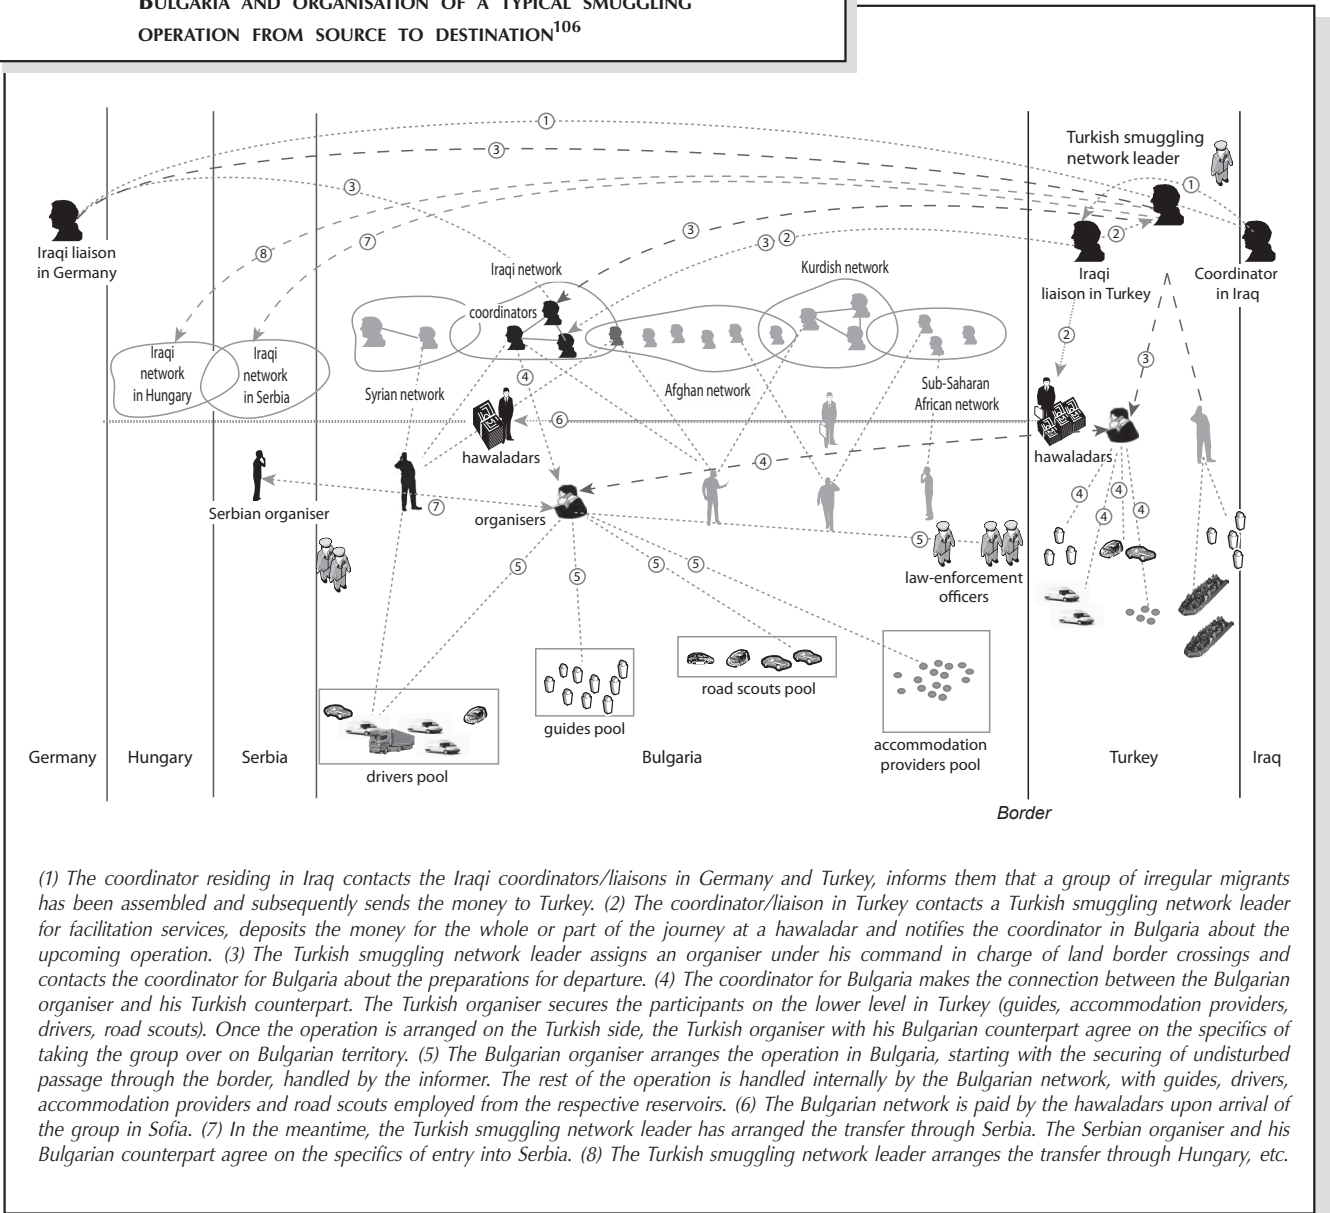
BULGARIA AND ORGANISATION OF A TYPICAL SMUGGLING OPERATION FROM SOURCE TO DESTINATION$^{106}$

1
3
Turkish smuggling network leader
3
1
Iraqi liaison in Germany
8
7
3
3 2
2
Iraqi liaison in Turkey
Coordinator in Iraq
Iraqi network
Kurdish network
coordinators
Iraqi network in Hungary
Iraqi network in Serbia
Syrian network
4
Afghan network
Sub-Saharan African network
2
3
6
hawaladars
4
hawaladars
Serbian organiser
7
organisers
4
4
4
4
5
5
5
5
5
law-enforcement officers
road scouts pool
guides pool
accommodation providers pool
drivers pool
Germany
Hungary
Serbia
Bulgaria
Turkey
Iraq
Border

(1) The coordinator residing in Iraq contacts the Iraqi coordinators/liaisons in Germany and Turkey, informs them that a group of irregular migrants has been assembled and subsequently sends the money to Turkey. (2) The coordinator/liaison in Turkey contacts a Turkish smuggling network leader for facilitation services, deposits the money for the whole or part of the journey at a hawaladar and notifies the coordinator in Bulgaria about the upcoming operation. (3) The Turkish smuggling network leader assigns an organiser under his command in charge of land border crossings and contacts the coordinator for Bulgaria about the preparations for departure. (4) The coordinator for Bulgaria makes the connection between the Bulgarian organiser and his Turkish counterpart. The Turkish organiser secures the participants on the lower level in Turkey (guides, accommodation providers, drivers, road scouts). Once the operation is arranged on the Turkish side, the Turkish organiser with his Bulgarian counterpart agree on the specifics of taking the group over on Bulgarian territory. (5) The Bulgarian organiser arranges the operation in Bulgaria, starting with the securing of undisturbed passage through the border, handled by the informer. The rest of the operation is handled internally by the Bulgarian network, with guides, drivers, accommodation providers and road scouts employed from the respective reservoirs. (6) The Bulgarian network is paid by the hawaladars upon arrival of the group in Sofia. (7) In the meantime, the Turkish smuggling network leader has arranged the transfer through Serbia. The Serbian organiser and his Bulgarian counterpart agree on the specifics of entry into Serbia. (8) The Turkish smuggling network leader arranges the transfer through Hungary, etc.